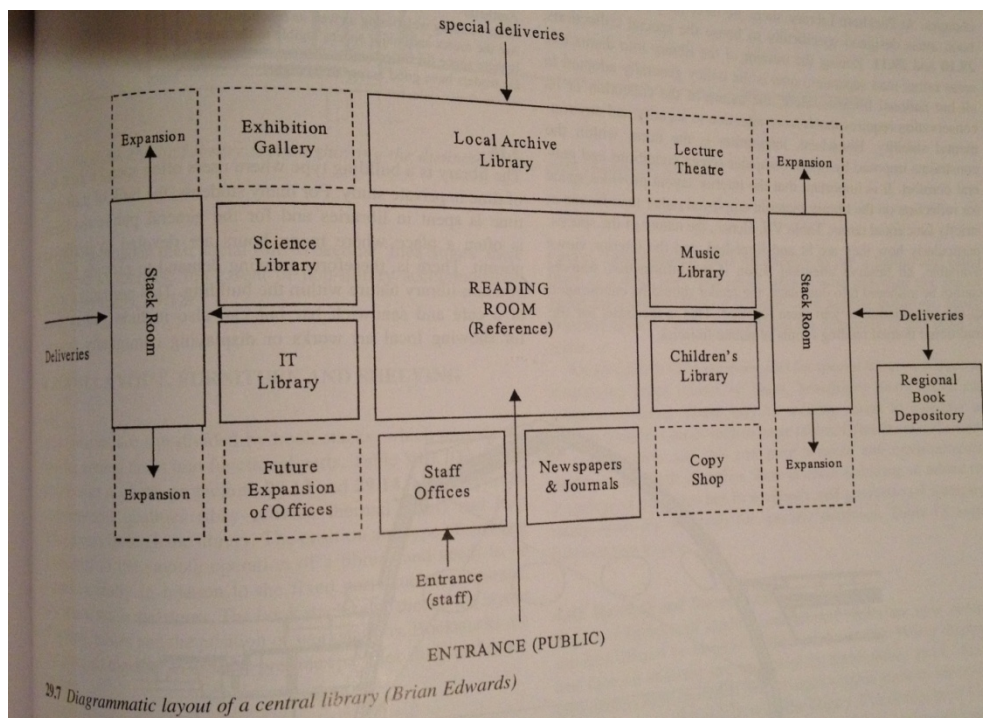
special deliveries

Expansion

Exhibition Gallery

Local Archive Library

Lecture Theatre

Expansion

Stack Room

Science Library

READING ROOM (Reference)

Music Library

Stack Room

Deliveries

Deliveries

IT Library

Children's Library

Regional Book Depository

Expansion

Future Expansion of Offices

Staff Offices

Newspapers & Journals

Copy Shop

Expansion

Entrance (staff)

ENTRANCE (PUBLIC)

29.7 Diagrammatic layout of a central library (Brian Edwards)